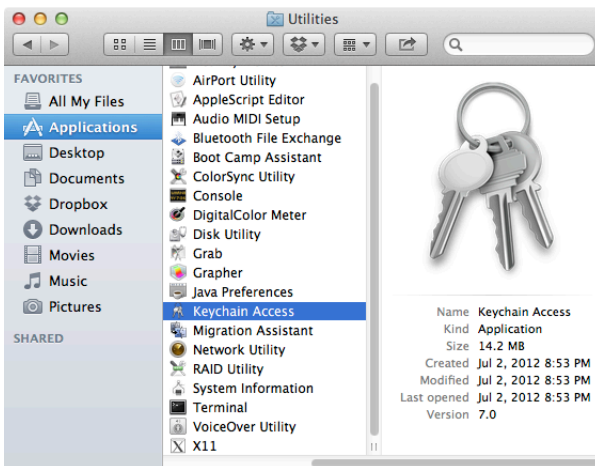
Utilities

FAVORITES
All My Files
Applications
Desktop
Documents
Dropbox
Downloads
Movies
Music
Pictures
SHARED

AirPort Utility
AppleScript Editor
Audio MIDI Setup
Bluetooth File Exchange
Boot Camp Assistant
ColorSync Utility
Console
DigitalColor Meter
Disk Utility
Grab
Grapher
Java Preferences
Keychain Access
Migration Assistant
Network Utility
RAID Utility
System Information
Terminal
VoiceOver Utility
X11

| | |
|---|---|
| Name | Keychain Access |
| Kind | Application |
| Size | 14.2 MB |
| Created | Jul 2, 2012 8:53 PM |
| Modified | Jul 2, 2012 8:53 PM |
| Last opened | Jul 2, 2012 8:53 PM |
| Version | 7.0 |